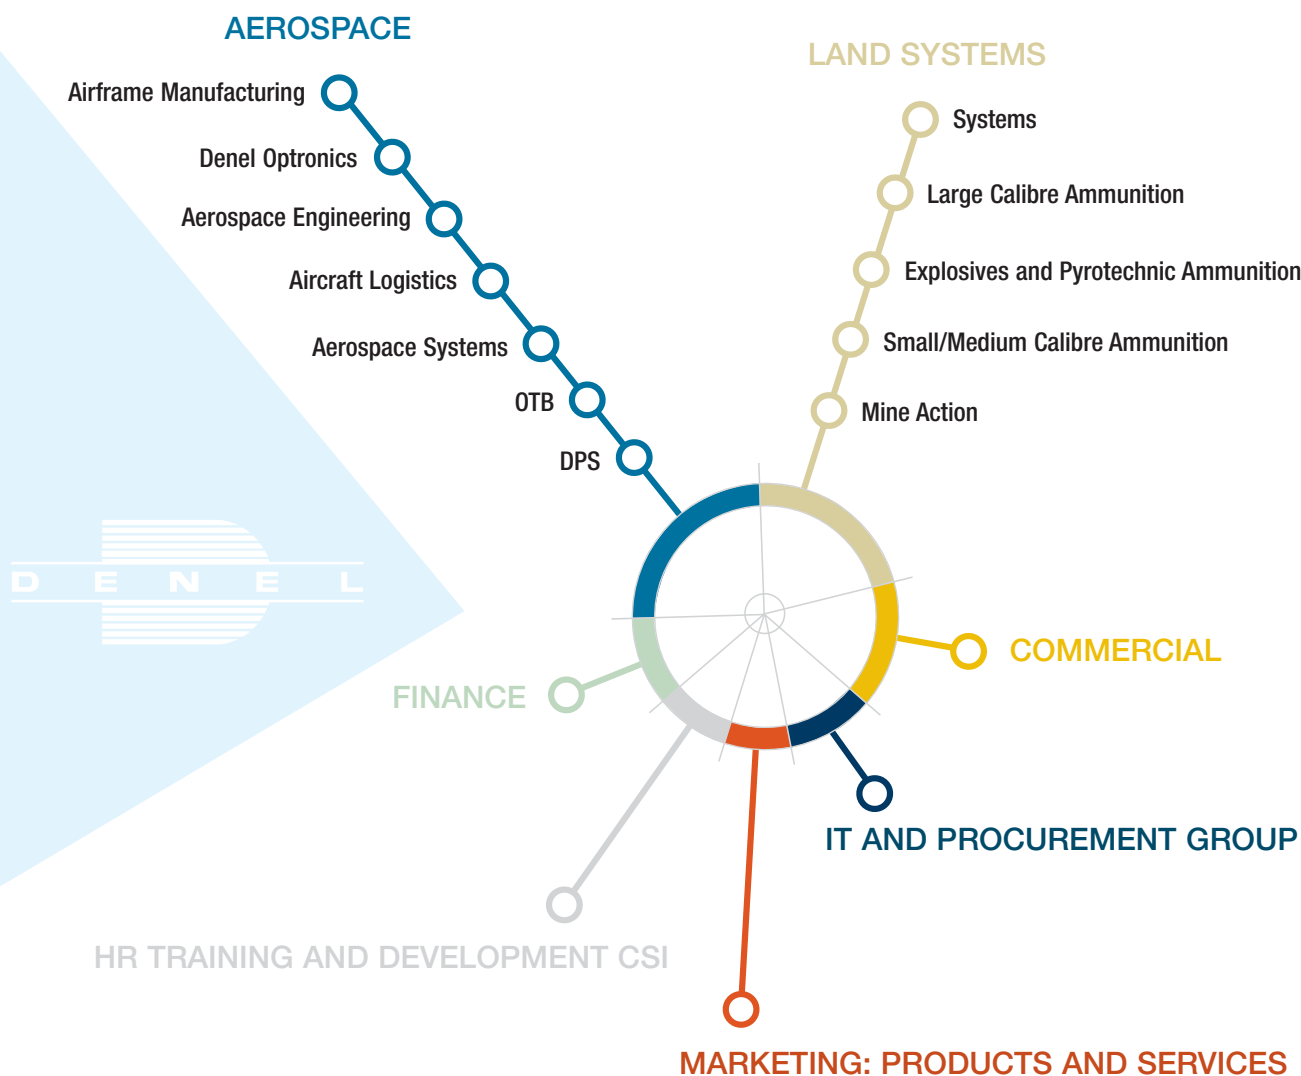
AEROSPACE

Airframe Manufacturing

Denel Optronics

Aerospace Engineering

Aircraft Logistics

Aerospace Systems

OTB

DPS

LAND SYSTEMS

Systems

Large Calibre Ammunition

Explosives and Pyrotechnic Ammunition

Small/Medium Calibre Ammunition

Mine Action

DENEL

COMMERCIAL

FINANCE

IT AND PROCUREMENT GROUP

HR TRAINING AND DEVELOPMENT CSI

MARKETING: PRODUCTS AND SERVICES